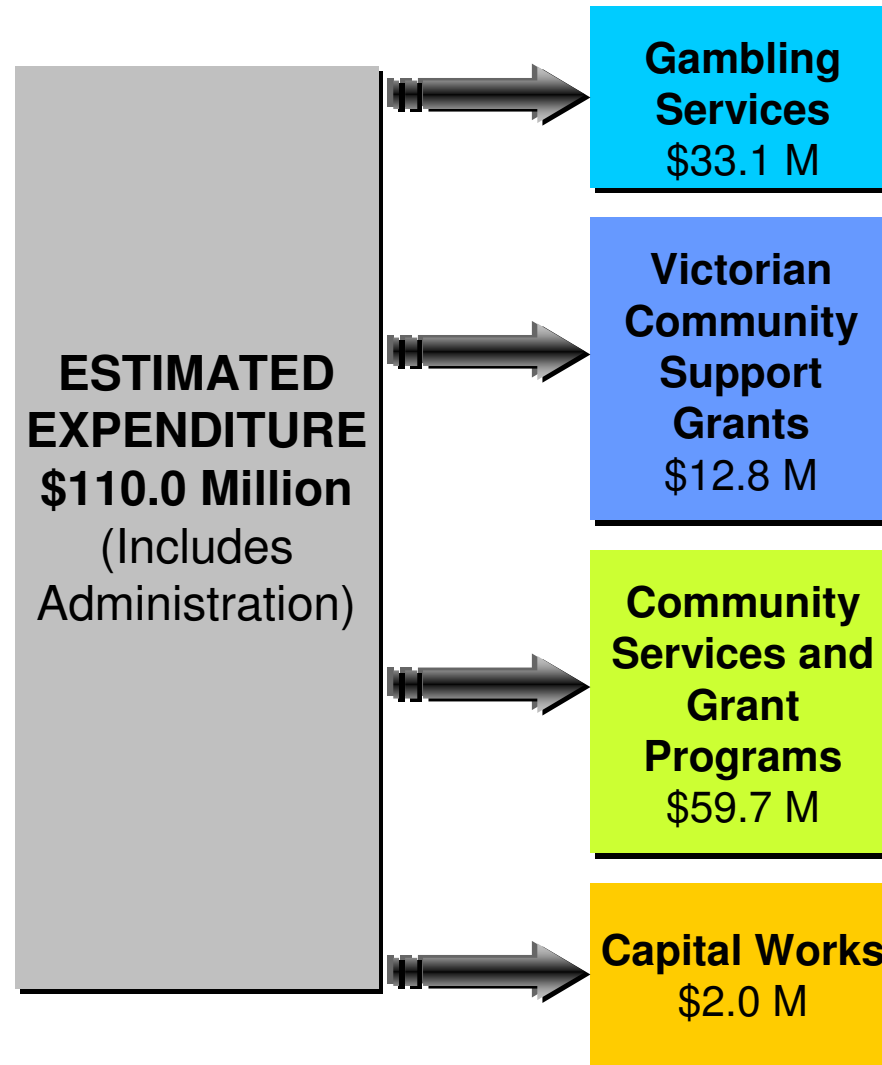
ESTIMATED EXPENDITURE
$110.0 Million
(Includes Administration)

Gambling Services
$33.1 M

Victorian Community Support Grants
$12.8 M

Community Services and Grant Programs
$59.7 M

Capital Works
$2.0 M